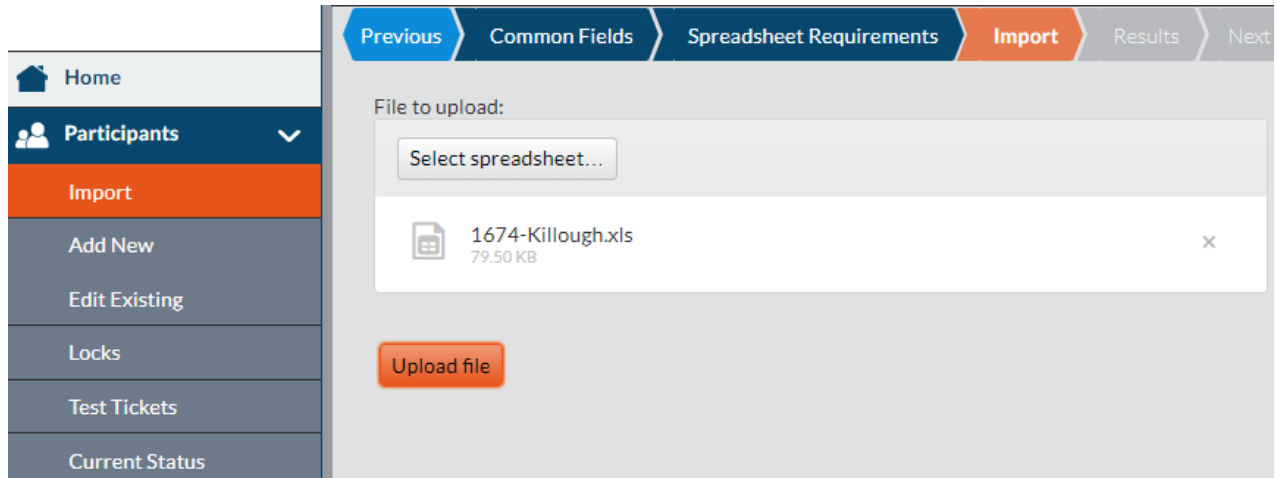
Home

Participants

Import

Add New

Edit Existing

Locks

Test Tickets

Current Status

Previous Common Fields Spreadsheet Requirements Import Results Next

File to upload:

Select spreadsheet...

1674-Killough.xls
79.50 KB

×

Upload file